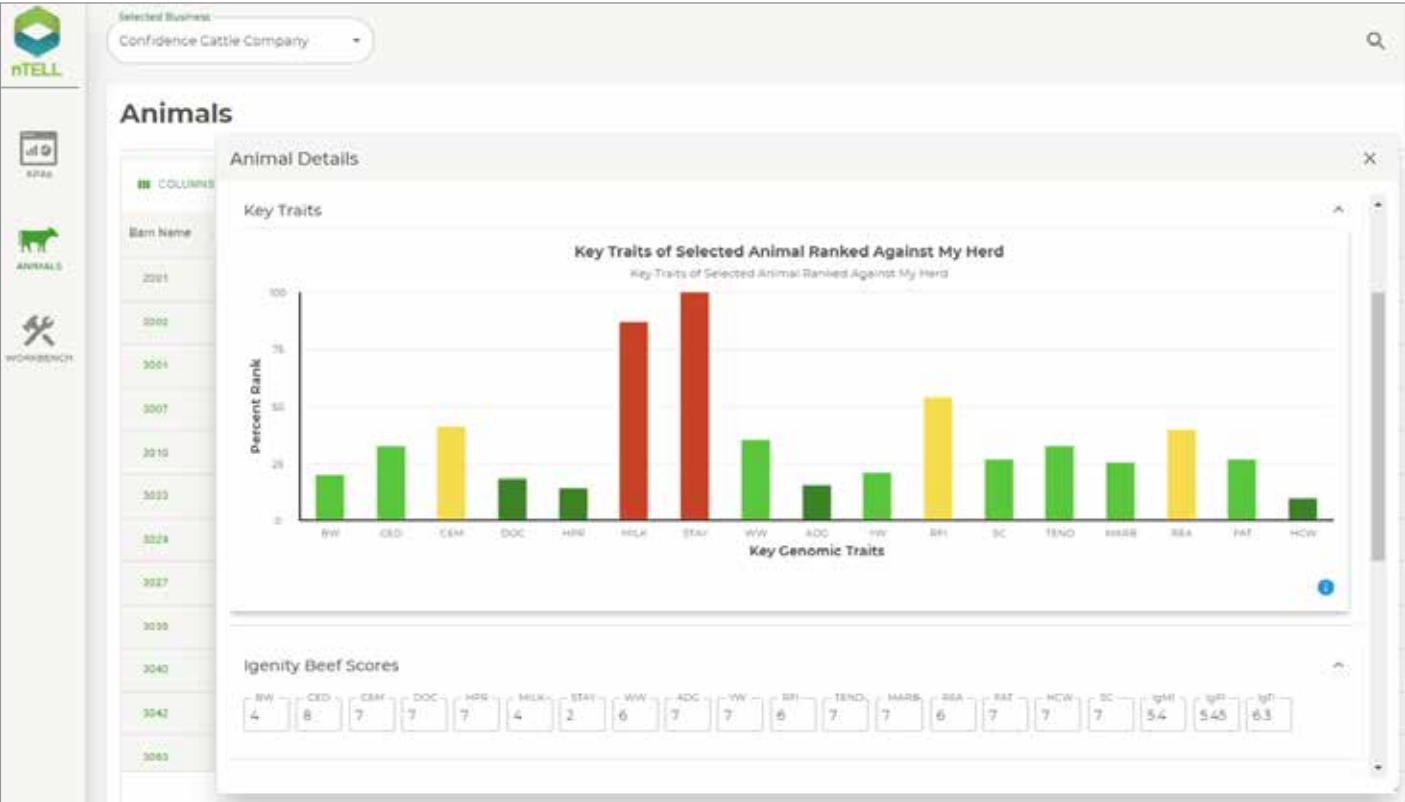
nTELL

KPIs

ANIMALS

WORKBENCH

Selected Business
Confidence Cattle Company

Animals

COLUMNS

Barn Name
2001
3002
3001
3007
3010
3022
3024
3027
3035
3040
3042
3063

Animal Details

Key Traits

Key Traits of Selected Animal Ranked Against My Herd
Key Traits of Selected Animal Ranked Against My Herd

Percent Rank
100
75
50
25
0

BW CED CEM DOC HPR MILK STAY WW ADG YW RFI SC TEND MARB REA FAT HCW
Key Genomic Traits

Igenity Beef Scores

| BW | CED | CEM | DOC | HPR | MILK | STAY | WW | ADG | YW | RFI | TEND | MARB | REA | FAT | HCW | SC | IgMI | IgFI | IgTI |
|---|---|---|---|---|---|---|---|---|---|---|---|---|---|---|---|---|---|---|---|
| 4 | 8 | 7 | 7 | 7 | 4 | 2 | 6 | 7 | 7 | 6 | 7 | 7 | 6 | 7 | 7 | 7 | 5.4 | 5.45 | 6.3 |